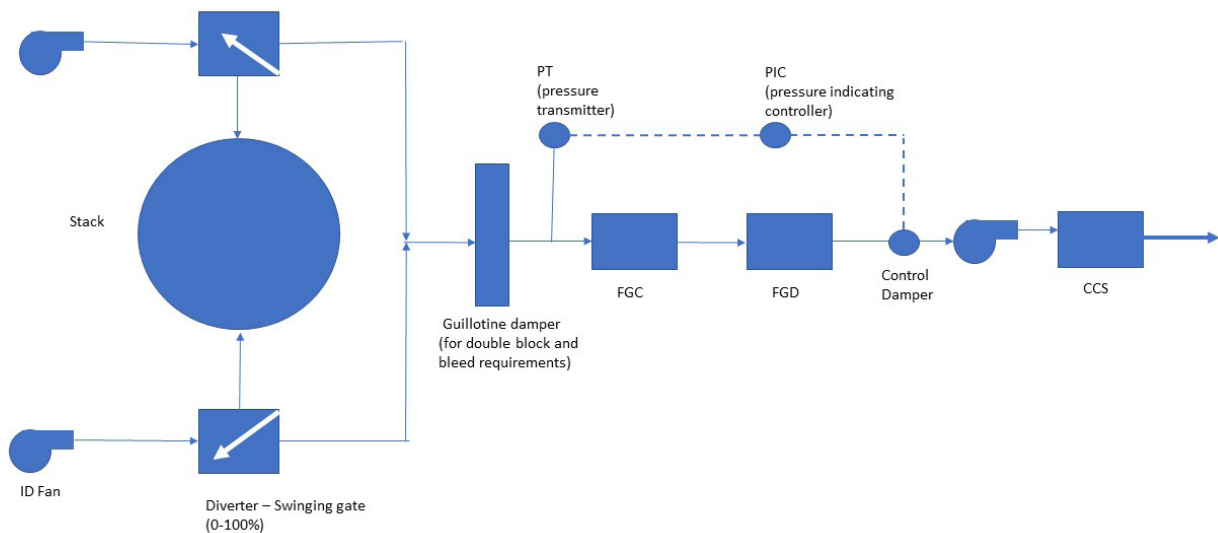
PT (pressure transmitter)

PIC (pressure indicating controller)

Stack

Guillotine damper (for double block and bleed requirements)

FGC

FGD

Control Damper

CCS

ID Fan

Diverter – Swinging gate (0-100%)